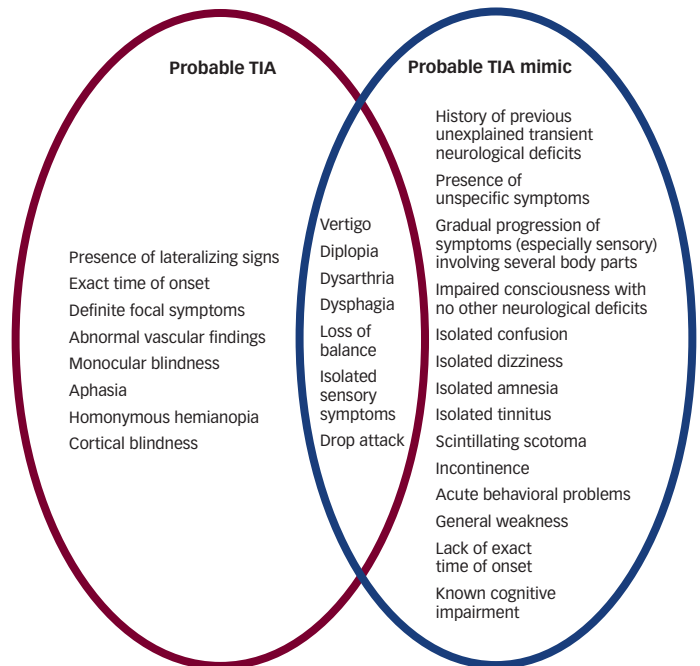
Probable TIA

Presence of lateralizing signs
Exact time of onset
Definite focal symptoms
Abnormal vascular findings
Monocular blindness
Aphasia
Homonymous hemianopia
Cortical blindness

Vertigo
Diplopia
Dysarthria
Dysphagia
Loss of balance
Isolated sensory symptoms
Drop attack

Probable TIA mimic

History of previous unexplained transient neurological deficits
Presence of unspecific symptoms
Gradual progression of symptoms (especially sensory) involving several body parts
Impaired consciousness with no other neurological deficits
Isolated confusion
Isolated dizziness
Isolated amnesia
Isolated tinnitus
Scintillating scotoma
Incontinence
Acute behavioral problems
General weakness
Lack of exact time of onset
Known cognitive impairment